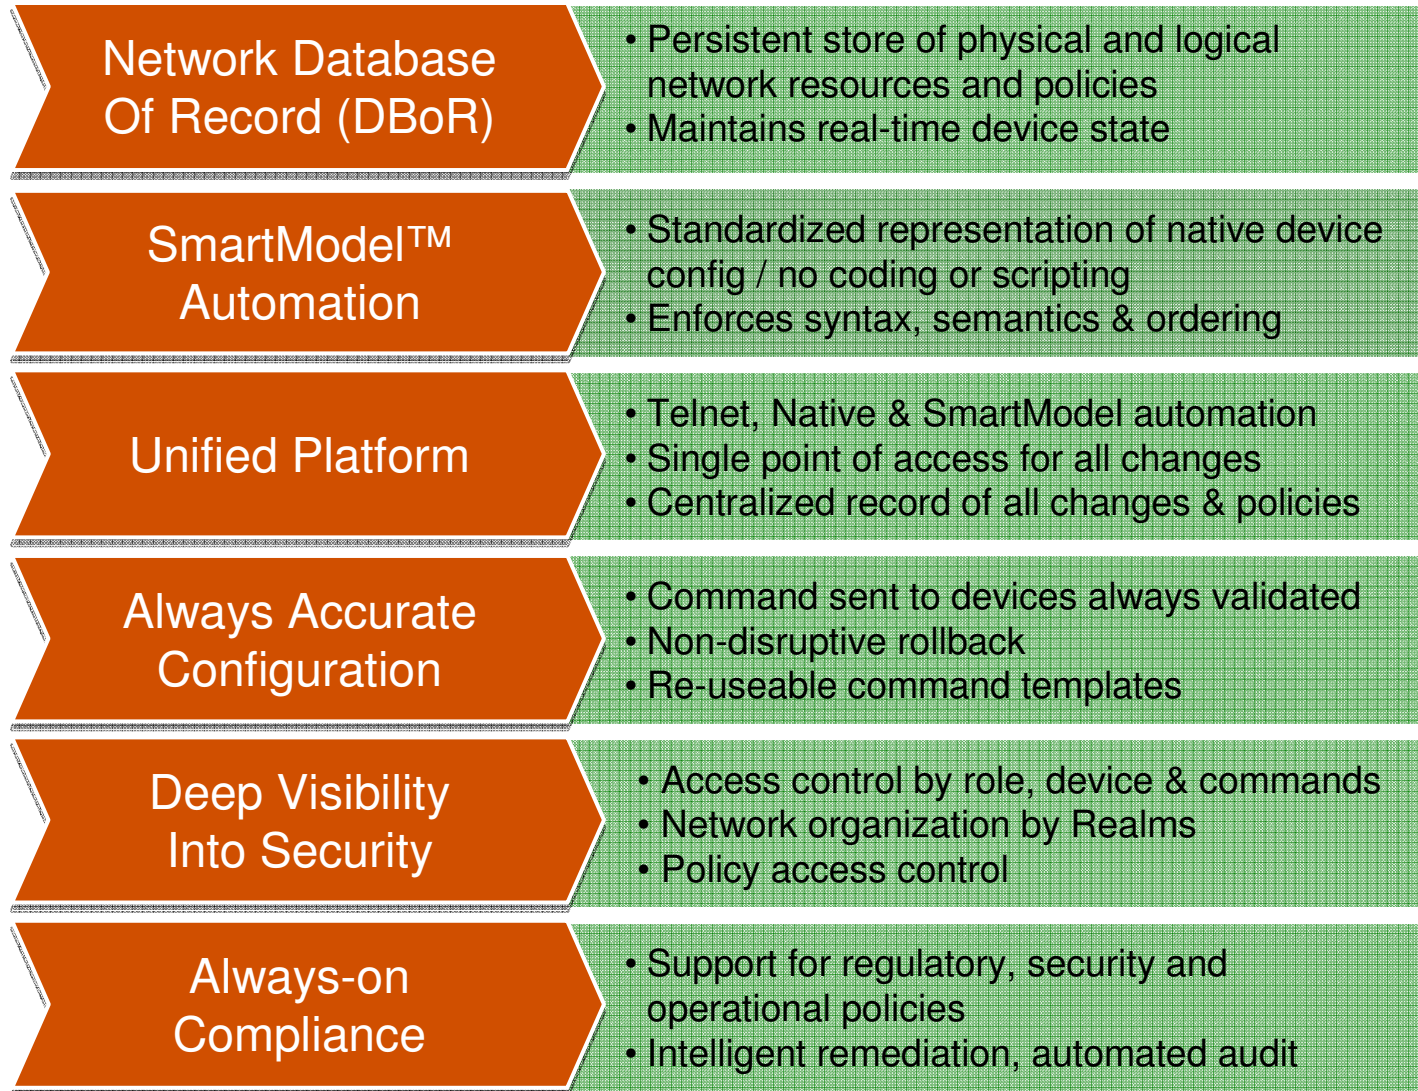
Network Database Of Record (DBoR)

• Persistent store of physical and logical network resources and policies
• Maintains real-time device state

SmartModel™ Automation

• Standardized representation of native device config / no coding or scripting
• Enforces syntax, semantics & ordering

Unified Platform

• Telnet, Native & SmartModel automation
• Single point of access for all changes
• Centralized record of all changes & policies

Always Accurate Configuration

• Command sent to devices always validated
• Non-disruptive rollback
• Re-useable command templates

Deep Visibility Into Security

• Access control by role, device & commands
• Network organization by Realms
• Policy access control

Always-on Compliance

• Support for regulatory, security and operational policies
• Intelligent remediation, automated audit